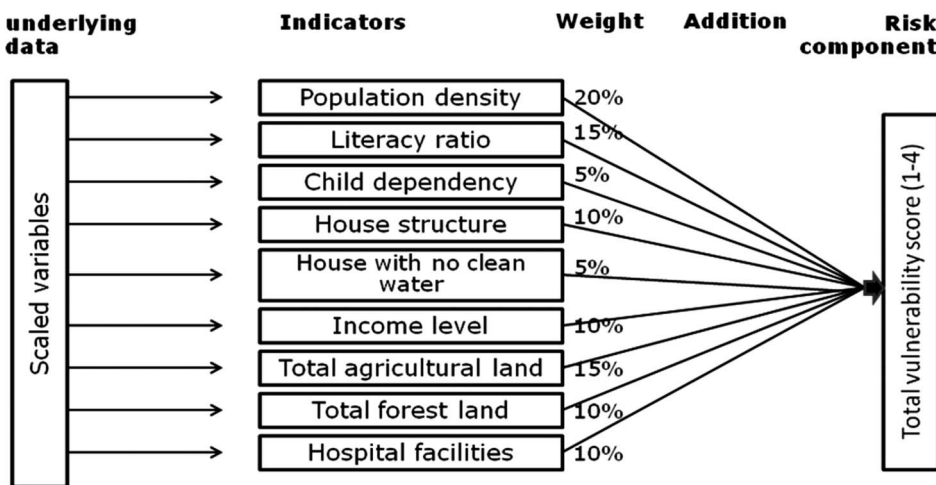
underlying data

Indicators

Weight

Addition

Risk component

Scaled variables

Population density
20%

Literacy ratio
15%

Child dependency
5%

House structure
10%

House with no clean water
5%

Income level
10%

Total agricultural land
15%

Total forest land
10%

Hospital facilities
10%

Total vulnerability score (1-4)